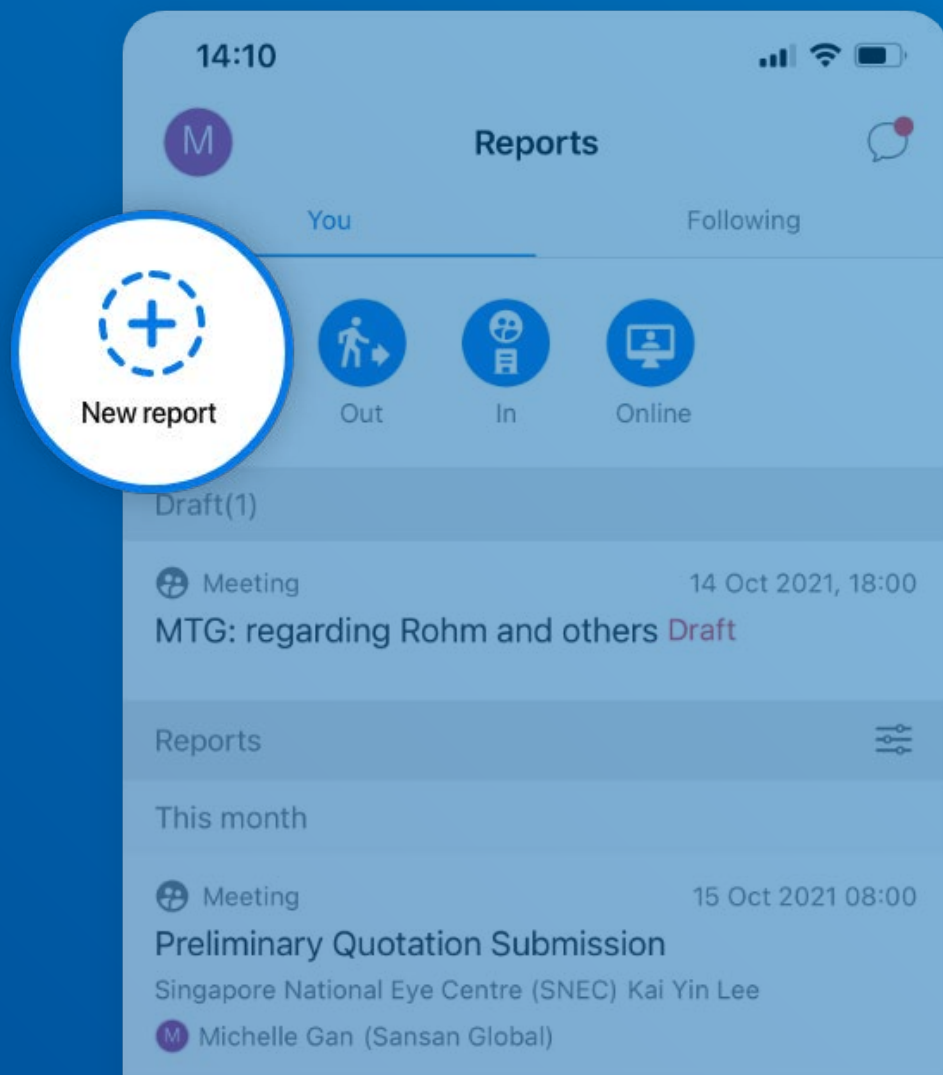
14:10

M

Reports

You

Following

New report

Out

In

Online

Draft(1)

Meeting

14 Oct 2021, 18:00

MTG: regarding Rohm and others Draft

Reports

This month

Meeting

15 Oct 2021 08:00

Preliminary Quotation Submission

Singapore National Eye Centre (SNEC) Kai Yin Lee

M Michelle Gan (Sansan Global)